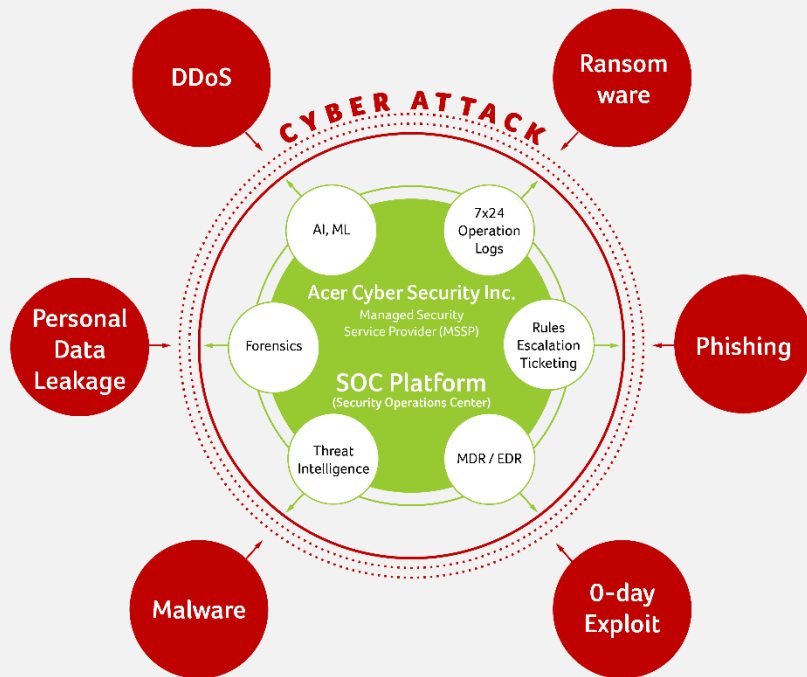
DDoS

Ransom ware

CYBER ATTACK

AI, ML

7x24 Operation Logs

Acer Cyber Security Inc.
Managed Security Service Provider (MSSP)

Personal Data Leakage

Forensics

Rules Escalation Ticketing

Phishing

SOC Platform
(Security Operations Center)

Threat Intelligence

MDR / EDR

Malware

0-day Exploit